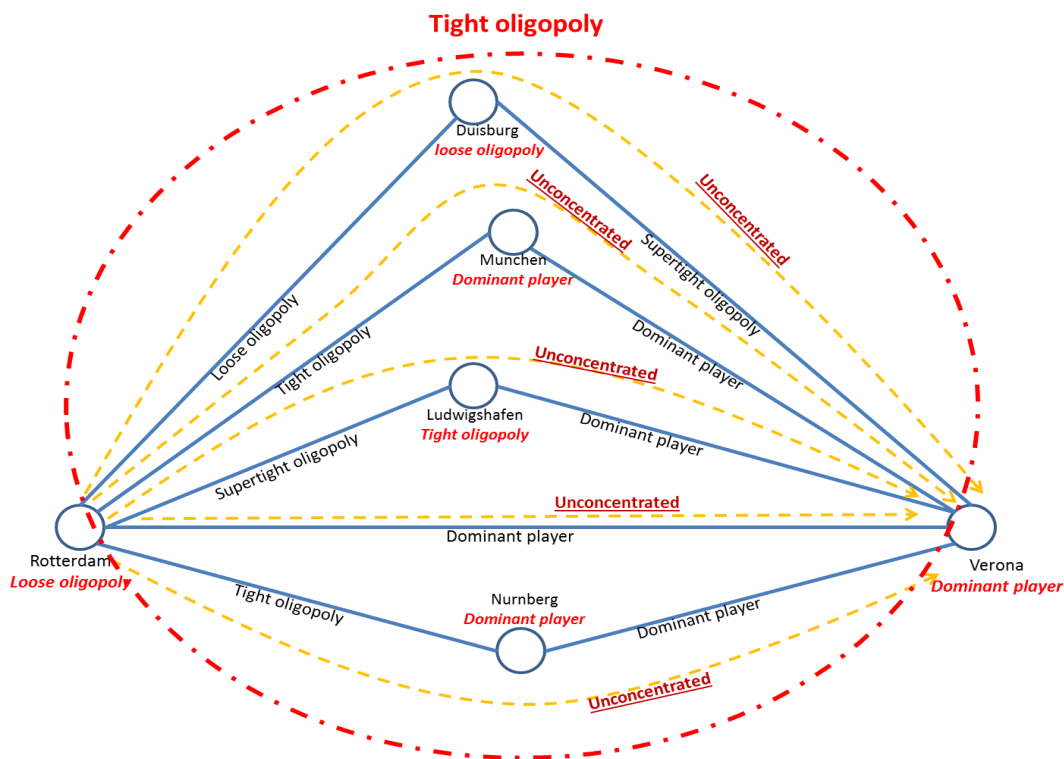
Tight oligopoly

Duisburg
loose oligopoly

Unconcentrated

Unconcentrated

Munchen
Dominant player

Supertight oligopoly

Loose oligopoly

Tight oligopoly

Dominant player

Unconcentrated

Ludwigshafen
Tight oligopoly

Dominant player

Supertight oligopoly

Unconcentrated

Dominant player

Rotterdam
Loose oligopoly

Verona
Dominant player

Tight oligopoly

Nurnberg
Dominant player

Dominant player

Unconcentrated